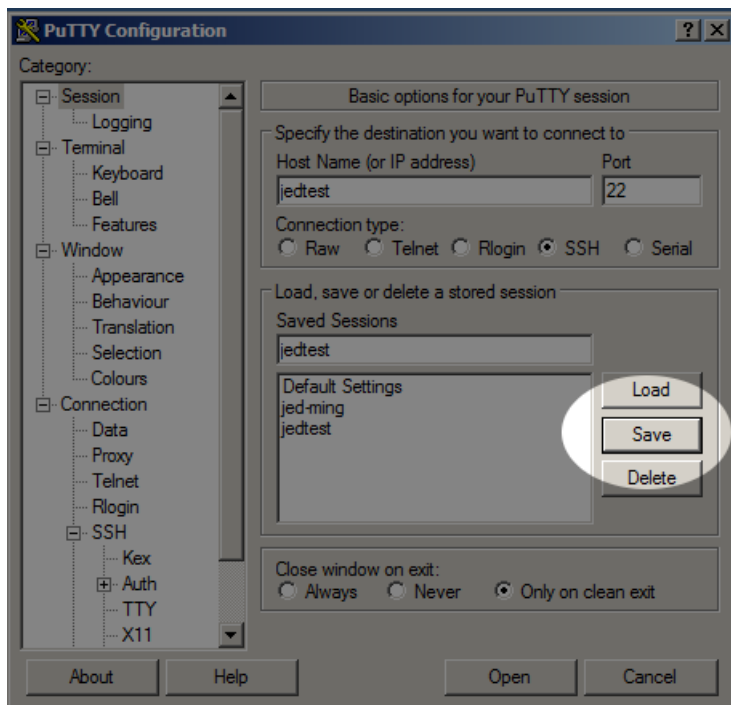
PuTTY Configuration

? X

Category:

Session
Logging
Terminal
Keyboard
Bell
Features
Window
Appearance
Behaviour
Translation
Selection
Colours
Connection
Data
Proxy
Telnet
Rlogin
SSH
Kex
Auth
TTY
X11

Basic options for your PuTTY session

Specify the destination you want to connect to

Host Name (or IP address)

Port

jedtest

22

Connection type:

Raw Telnet Rlogin SSH Serial

Load, save or delete a stored session

Saved Sessions

jedtest

Default Settings
jed-ming
jedtest

Load

Save

Delete

Close window on exit:

Always Never Only on clean exit

About

Help

Open

Cancel